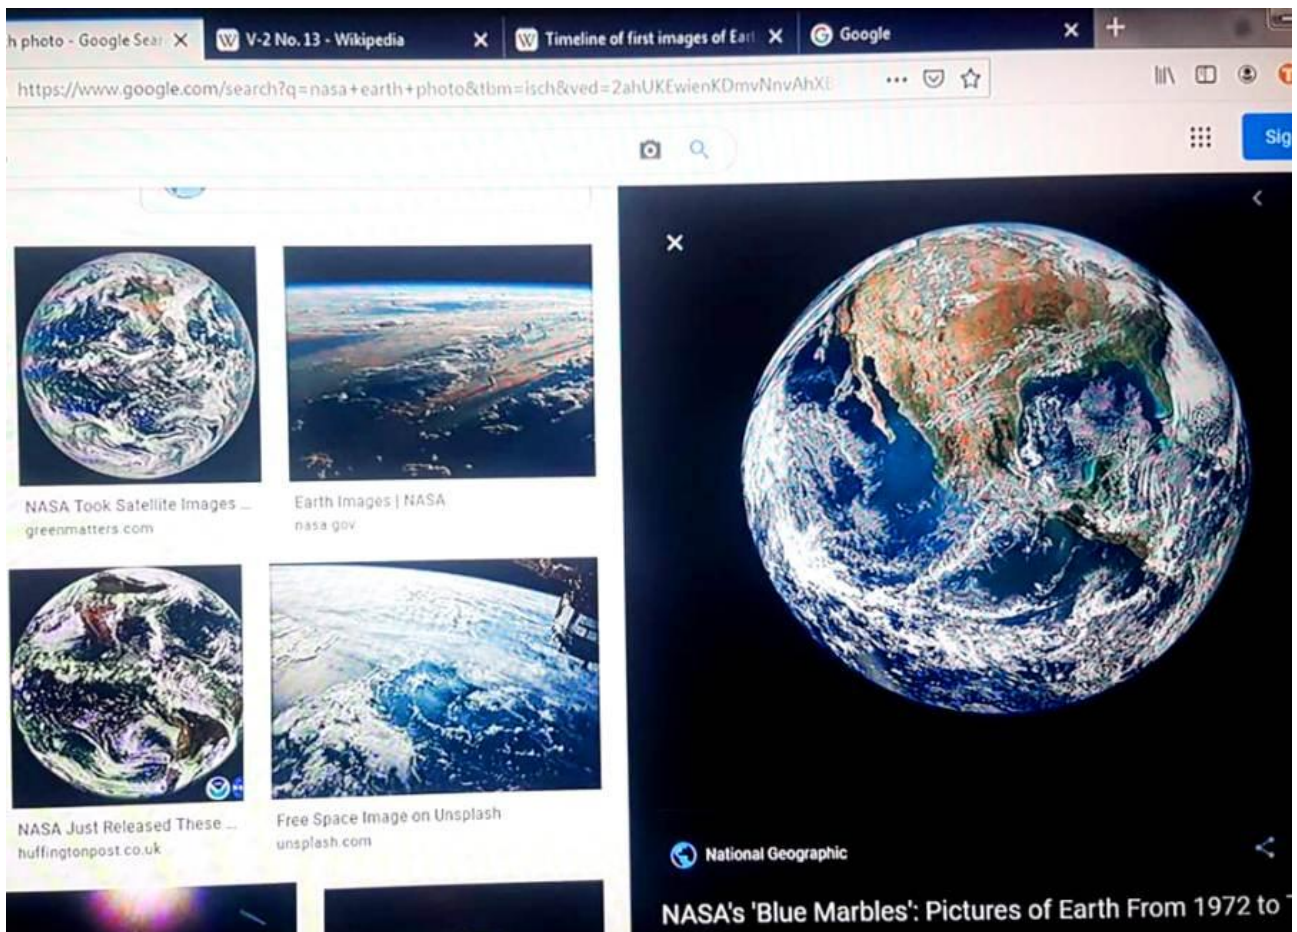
h photo - Google Sear ×
V-2 No. 13 - Wikipedia ×
Timeline of first images of Ear ×
Google ×
+

https://www.google.com/search?q=nasa+earth+photo&tbm=isch&ved=2ahUKEwienKDmvNnvAhX

Sig

NASA Took Satellite Images ...
greenmatters.com

Earth Images | NASA
nasa.gov

NASA Just Released These ...
huffingtonpost.co.uk

Free Space Image on Unsplash
unsplash.com

National Geographic

NASA's 'Blue Marbles': Pictures of Earth From 1972 to